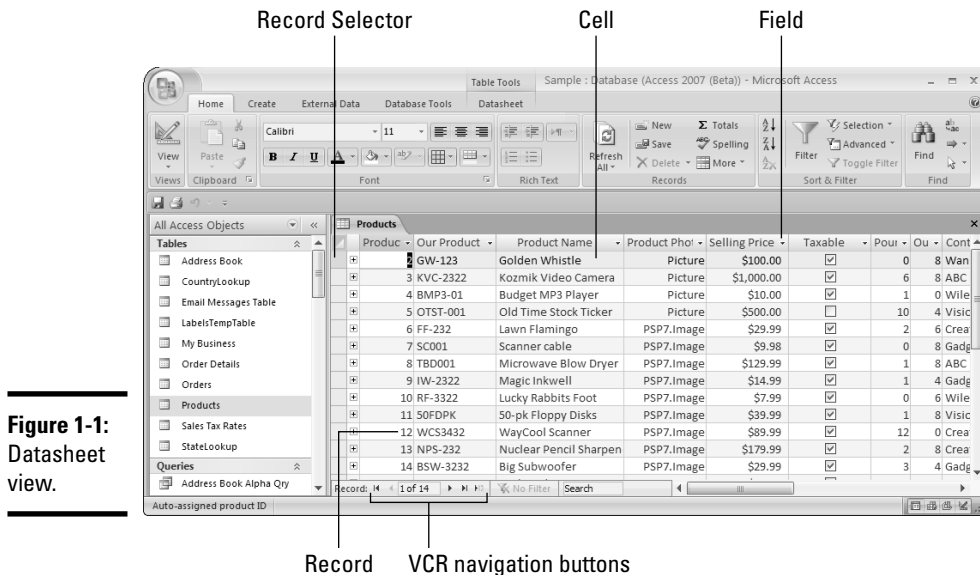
Record Selector Cell Field

Table Tools Sample : Database (Access 2007 (Beta)) - Microsoft Access

Home Create External Data Database Tools Datasheet

View Paste Calibri 11 Refresh All New Save Delete Totals Spelling More Filter Selection Advanced Toggle Filter Find

Views Clipboard Font Rich Text Records Sort & Filter Find

All Access Objects

Tables

Address Book
CountryLookup
Email Messages Table
LabelsTempTable
My Business
Order Details
Orders
Products
Sales Tax Rates
StateLookup

Queries

Address Book Alpha Qry

Products

| Produc | Our Product | Product Name | Product Phot | Selling Price | Taxable | Pour | Ou | Cont |
|---|---|---|---|---|---|---|---|---|
| 2 | GW-123 | Golden Whistle | Picture | $100.00 | ☑ | 0 | 8 | Wan |
| 3 | KVC-2322 | Kozmik Video Camera | Picture | $1,000.00 | ☑ | 6 | 8 | ABC |
| 4 | BMP3-01 | Budget MP3 Player | Picture | $10.00 | ☑ | 1 | 0 | Wile |
| 5 | OTST-001 | Old Time Stock Ticker | Picture | $500.00 | ☐ | 10 | 4 | Visic |
| 6 | FF-232 | Lawn Flamingo | PSP7.Image | $29.99 | ☑ | 2 | 6 | Crea |
| 7 | SC001 | Scanner cable | PSP7.Image | $9.98 | ☑ | 0 | 8 | Gadg |
| 8 | TBD001 | Microwave Blow Dryer | PSP7.Image | $129.99 | ☑ | 1 | 8 | ABC |
| 9 | IW-2322 | Magic Inkwell | PSP7.Image | $14.99 | ☑ | 1 | 4 | Gadg |
| 10 | RF-3322 | Lucky Rabbits Foot | PSP7.Image | $7.99 | ☑ | 0 | 6 | Wile |
| 11 | 50FDPK | 50-pk Floppy Disks | PSP7.Image | $39.99 | ☑ | 1 | 8 | Visic |
| 12 | WCS3432 | WayCool Scanner | PSP7.Image | $89.99 | ☑ | 12 | 0 | Crea |
| 13 | NPS-232 | Nuclear Pencil Sharpen | PSP7.Image | $179.99 | ☑ | 2 | 8 | Crea |
| 14 | BSW-3232 | Big Subwoofer | PSP7.Image | $29.99 | ☑ | 3 | 4 | Gadg |

Record: 1 of 14 No Filter Search

Auto-assigned product ID

Figure 1-1: Datasheet view.

Record VCR navigation buttons